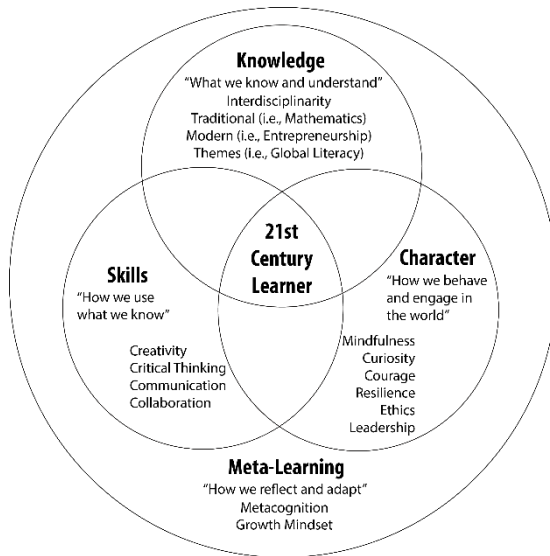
Knowledge
"What we know and understand"
Interdisciplinarity
Traditional (i.e., Mathematics)
Modern (i.e., Entrepreneurship)
Themes (i.e., Global Literacy)

Skills
"How we use what we know"

Creativity
Critical Thinking
Communication
Collaboration

21st Century Learner

Character
"How we behave and engage in the world"

Mindfulness
Curiosity
Courage
Resilience
Ethics
Leadership

Meta-Learning
"How we reflect and adapt"
Metacognition
Growth Mindset